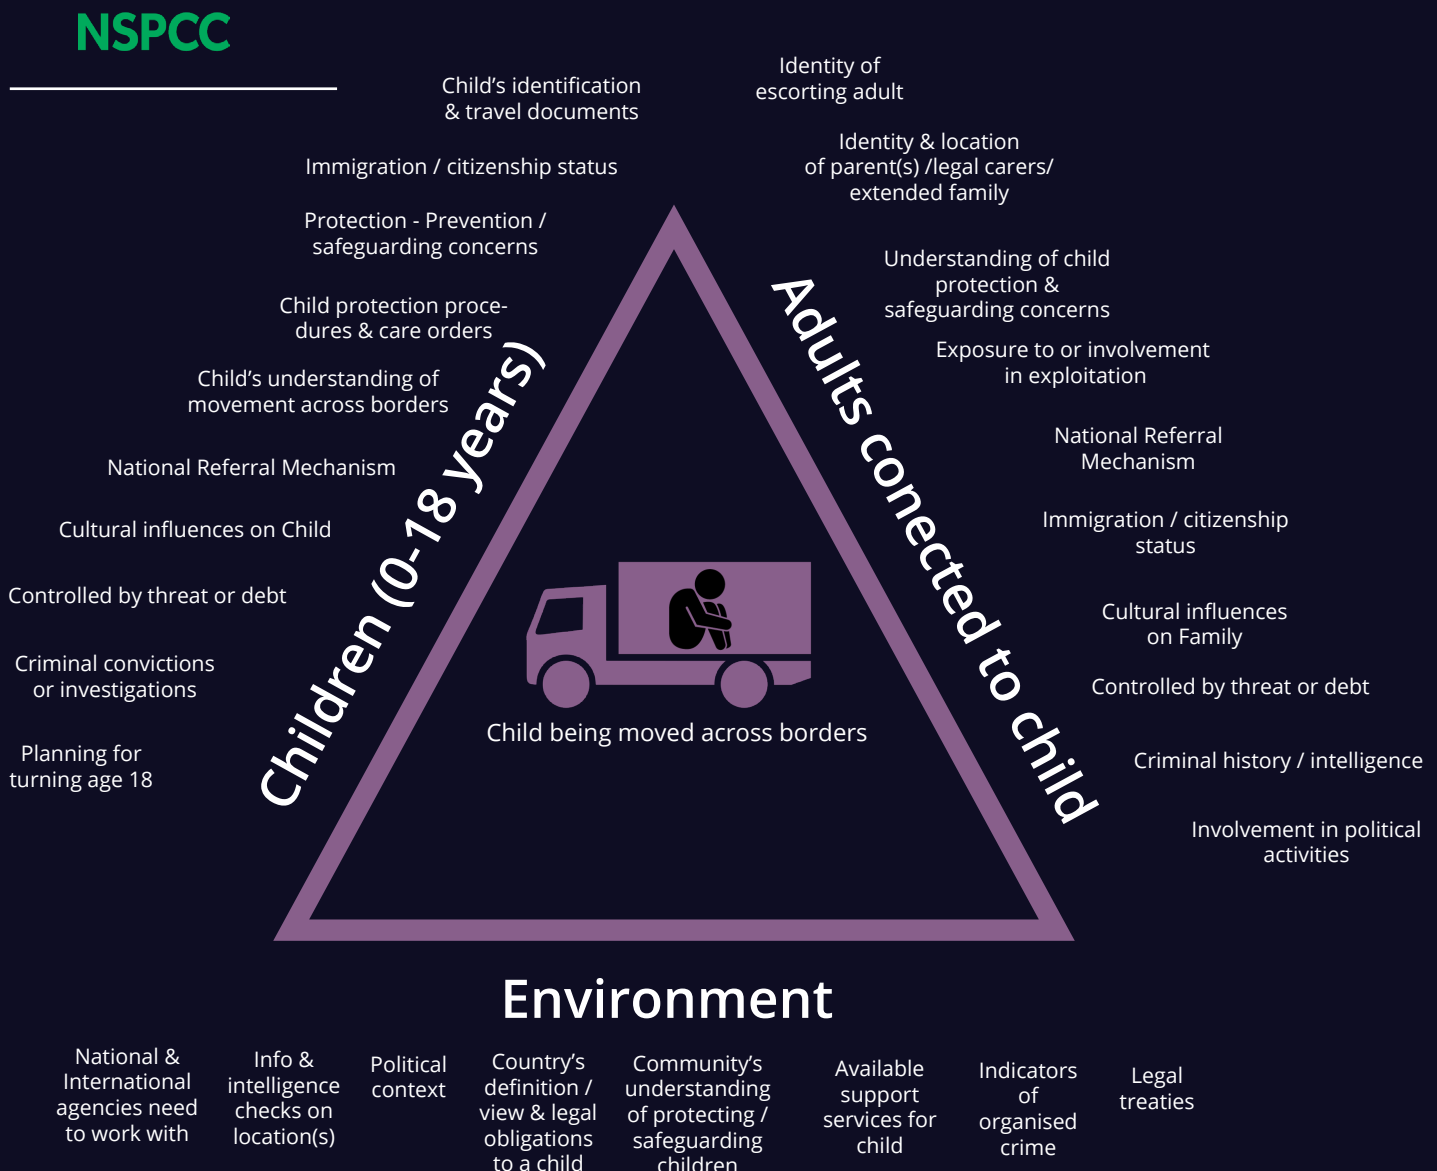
NSPCC

Child's identification & travel documents

Identity of escorting adult

Immigration / citizenship status

Identity & location of parent(s) /legal carers/ extended family

Protection - Prevention / safeguarding concerns

Child protection procedures & care orders

Understanding of child protection & safeguarding concerns

Exposure to or involvement in exploitation

Child's understanding of movement across borders

National Referral Mechanism

National Referral Mechanism

Cultural influences on Child

Immigration / citizenship status

Controlled by threat or debt

Cultural influences on Family

Criminal convictions or investigations

Controlled by threat or debt

Planning for turning age 18

Criminal history / intelligence

Involvement in political activities

Children (0-18 years)

Adults conected to child

Child being moved across borders

Environment

National & International agencies need to work with

Info & intelligence checks on location(s)

Political context

Country's definition / view & legal obligations to a child

Community's understanding of protecting / safeguarding children

Available support services for child

Indicators of organised crime

Legal treaties